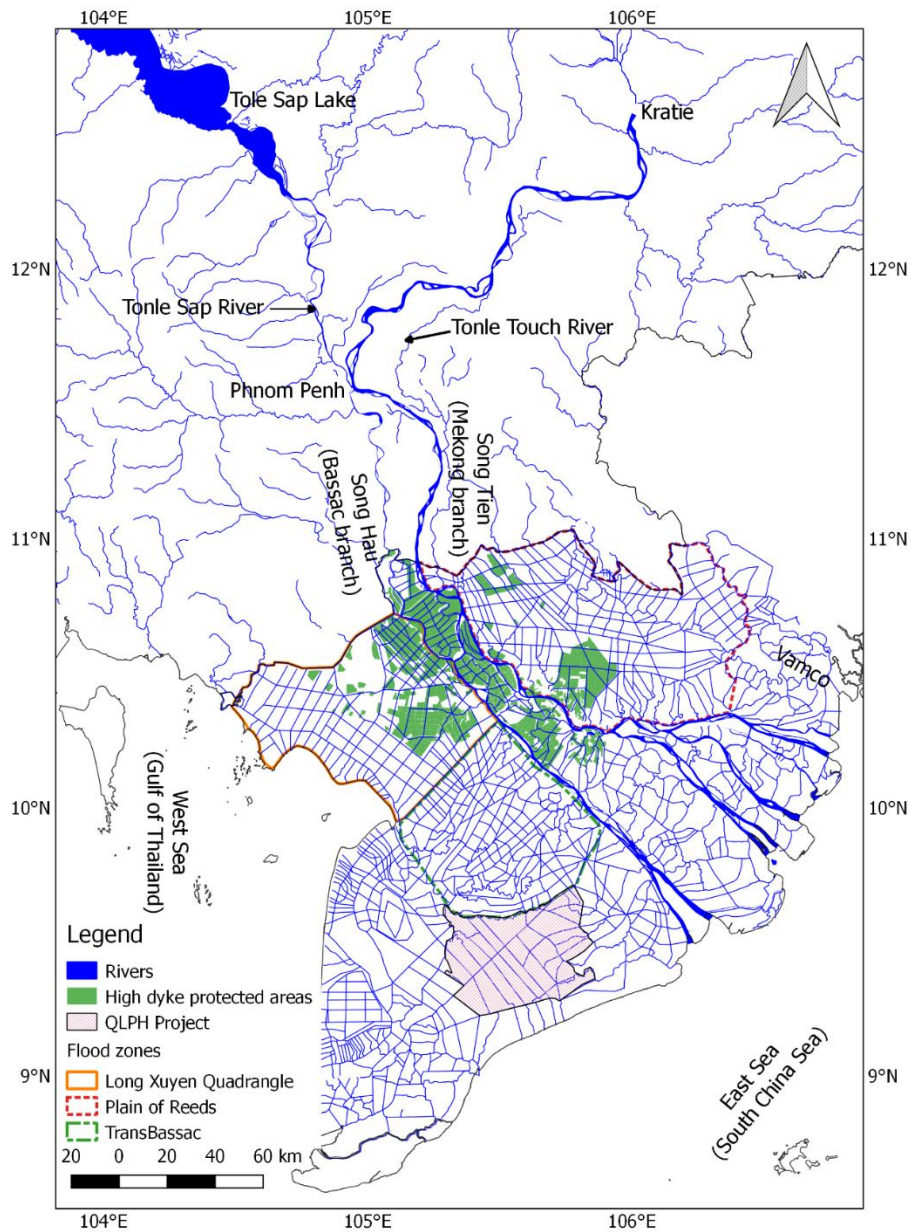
104°E
105°E
106°E

Tole Sap Lake

Kratie

12°N
12°N

Tonle Sap River

Tonle Touch River

Phnom Penh

Song Tien (Mekong branch)

Song Hau (Bassac branch)

11°N
11°N

Vamco

West Sea (Gulf of Thailand)

10°N
10°N

Legend
Rivers
High dyke protected areas
QLPH Project
Flood zones
Long Xuyen Quadrangle
Plain of Reeds
TransBassac

9°N
9°N

East Sea (South China Sea)

20 0 20 40 60 km

104°E
105°E
106°E